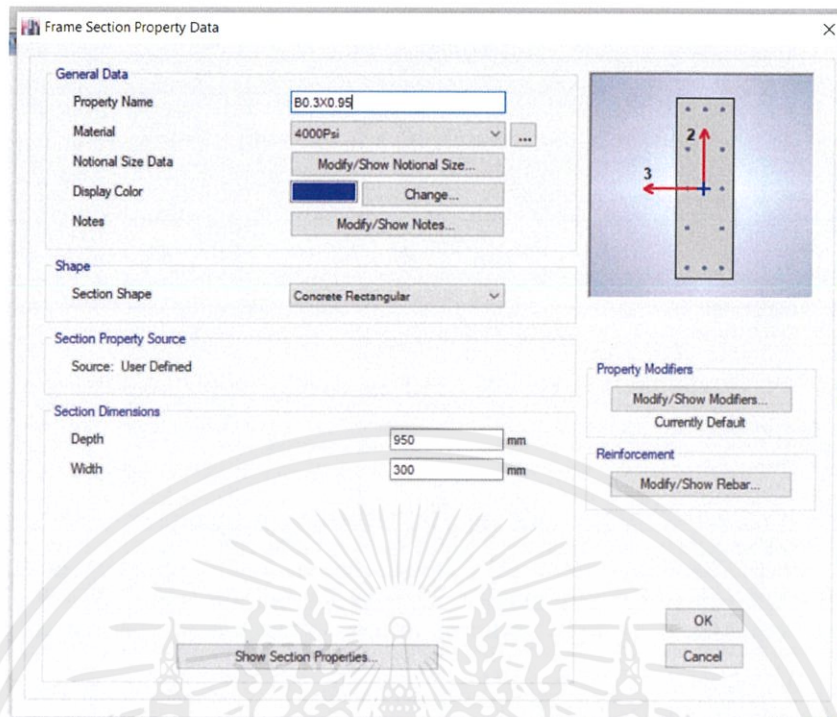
Frame Section Property Data

General Data

Property Name B0.3X0.95

Material 4000Psi ...

Notional Size Data Modify/Show Notional Size...

Display Color Change...

Notes Modify/Show Notes...

Shape

Section Shape Concrete Rectangular

Section Property Source

Source: User Defined

Section Dimensions

Depth 950 mm

Width 300 mm

2

3

Property Modifiers

Modify/Show Modifiers...

Currently Default

Reinforcement

Modify/Show Rebar...

Show Section Properties...

OK

Cancel